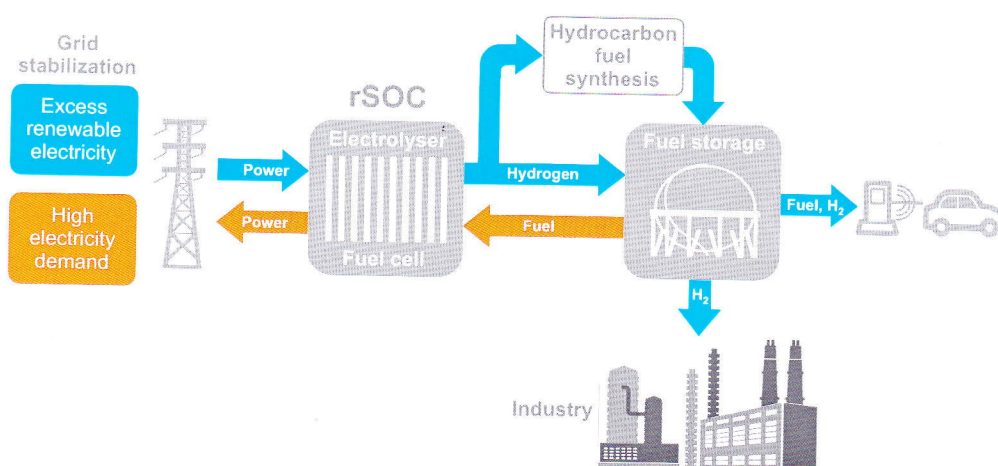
Grid stabilization

Excess renewable electricity

High electricity demand

Power

Power

rSOC

Electrolyser

Fuel cell

Hydrocarbon fuel synthesis

Hydrogen

Fuel

Fuel storage

Fuel, $H_2$

$H_2$

Industry